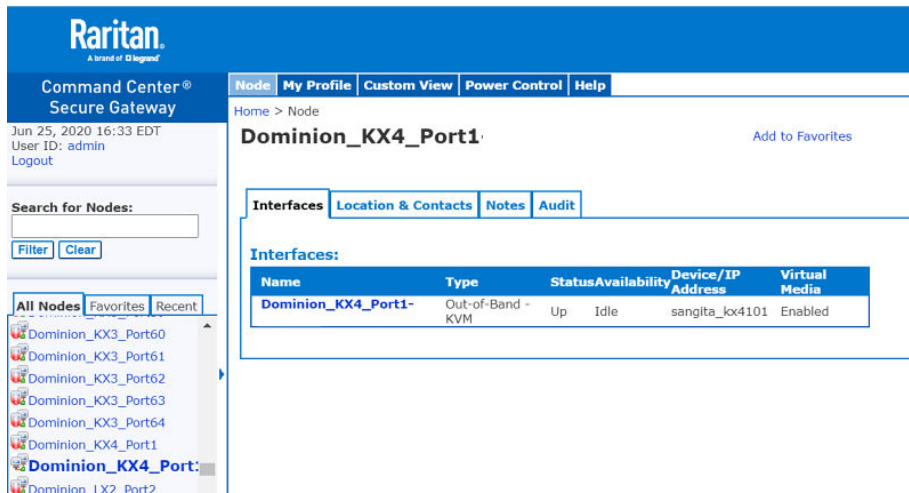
Raritan.
A brand of legrand

Command Center®
Secure Gateway

Jun 25, 2020 16:33 EDT
User ID: admin
Logout

Search for Nodes:

Filter Clear

All Nodes Favorites Recent

Dominion_KX3_Port60
Dominion_KX3_Port61
Dominion_KX3_Port62
Dominion_KX3_Port63
Dominion_KX3_Port64
Dominion_KX4_Port1
Dominion_KX4_Port:
Dominion_LX2_Port2

Node My Profile Custom View Power Control Help

Home > Node

Dominion_KX4_Port1·

Add to Favorites

Interfaces Location & Contacts Notes Audit

Interfaces:

| Name | Type | Status | Availability | Device/IP Address | Virtual Media |
|---|---|---|---|---|---|
| Dominion_KX4_Port1- | Out-of-Band - KVM | Up | Idle | sangita_kx4101 | Enabled |